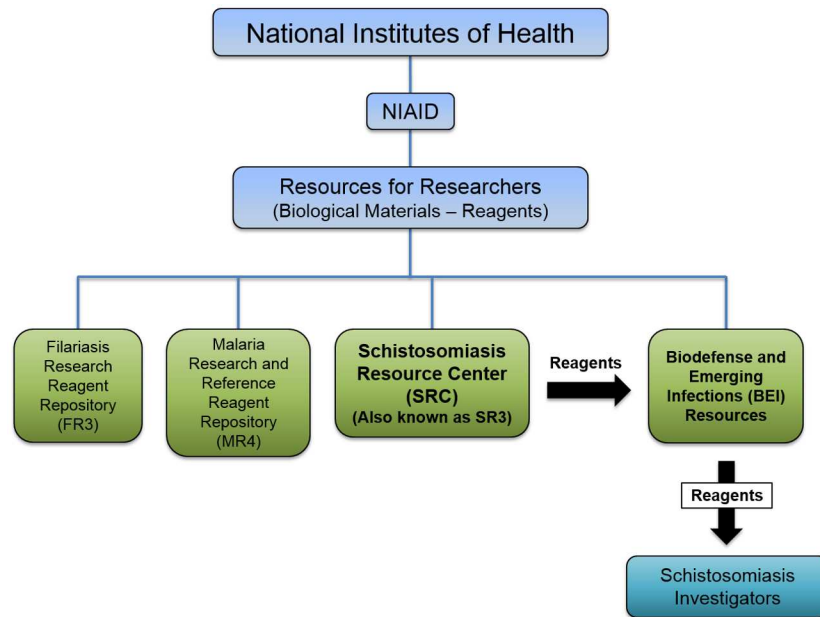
National Institutes of Health

NIAID

Resources for Researchers
(Biological Materials – Reagents)

Filariasis Research Reagent Repository (FR3)

Malaria Research and Reference Reagent Repository (MR4)

Schistosomiasis Resource Center (SRC)
(Also known as SR3)

Reagents

Biodefense and Emerging Infections (BEI) Resources

Reagents

Schistosomiasis Investigators